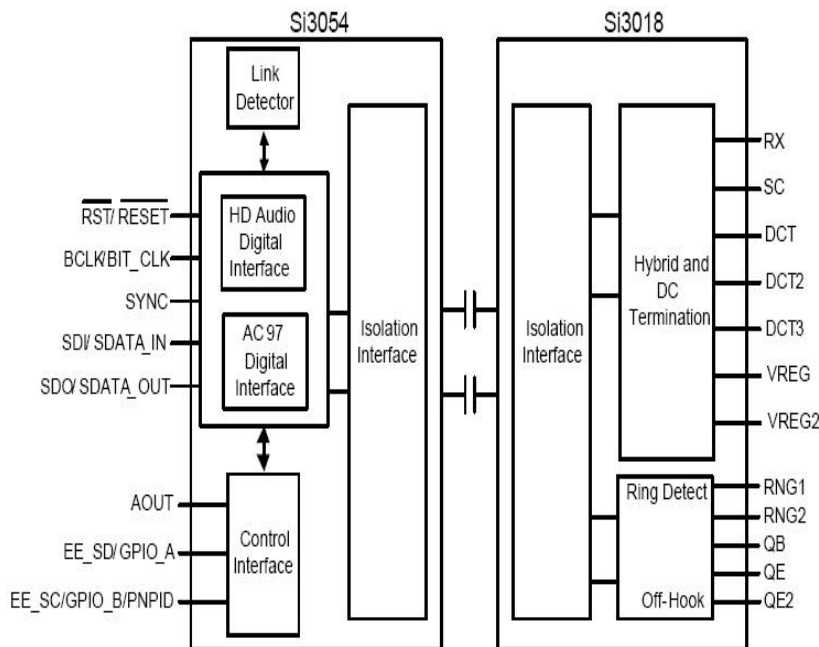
Si3054

Si3018

Link Detector

$\overline{RST}$/ $\overline{RESET}$

BCLK/BIT_CLK

SYNC

SDI/ SDATA_IN

SDO/ SDATA_OUT

HD Audio Digital Interface

AC 97 Digital Interface

Isolation Interface

AOUT

EE_SD/ GPIO_A

EE_SC/GPIO_B/PNPID

Control Interface

Isolation Interface

Hybrid and DC Termination

RX

SC

DCT

DCT2

DCT3

VREG

VREG2

Ring Detect

Off-Hook

RNG1

RNG2

QB

QE

QE2